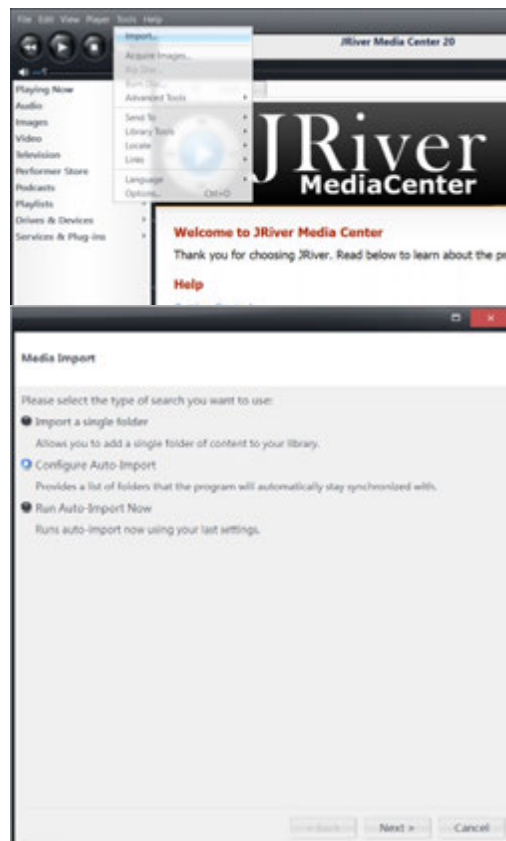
File Edit View Player Tools Help

Import...
Acquire Images...
Rip Disc...
Burn Disc...
Advanced Tools
Send To
Library Tools
Locate
Links
Language
Options... Ctrl+O

JRiver Media Center 20

Playing Now
Audio
Images
Video
Television
Performer Store
Podcasts
Playlists
Drives & Devices
Services & Plug-ins

JRiver
MediaCenter

Welcome to JRiver Media Center
Thank you for choosing JRiver. Read below to learn about the pr

Help

Media Import

Please select the type of search you want to use:

Import a single folder
Allows you to add a single folder of content to your library.

Configure Auto-Import
Provides a list of folders that the program will automatically stay synchronized with.

Run Auto-Import Now
Runs auto-import now using your last settings.

< Back Next > Cancel